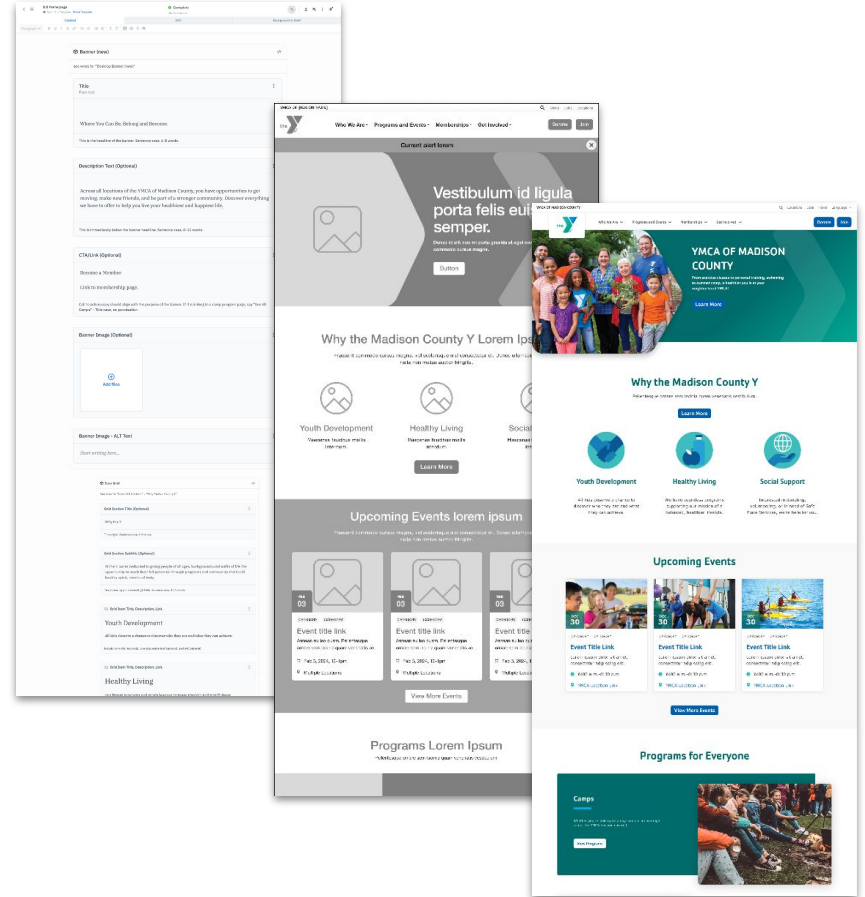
Edit Home page

Complete

Content

Banner (new)

Title

Where You Can Be, Belong and Become.

This is the headline of the banner. Sentence case, 4-8 words.

Description Text (Optional)

Across all locations of the YMCA of Madison County, you have opportunities to get moving, make new friends, and be a part of a stronger community. Discover everything we have to offer to help you live your healthiest and happiest life.

CTA/Link (Optional)

Become a Member

Link to membership page.

Banner Image (Optional)

Add files

Banner Image - ALT Text

Start writing here...

Youth Development

Healthy Living

the Y

Who We Are

Programs and Events

Memberships

Get Involved

Donate

Join

Current alert lorem

Vestibulum id ligula porta felis euis semper.

Button

Why the Madison County Y Lorem Ipsum

Youth Development

Healthy Living

Social

Learn More

Upcoming Events lorem ipsum

FEB 03

Event title link

Feb 3, 2024, 12-4pm

Multiple Locations

View More Events

Programs Lorem Ipsum

Donate

Join

YMCA OF MADISON COUNTY

Learn More

Why the Madison County Y

Learn More

Youth Development

Healthy Living

Social Support

Upcoming Events

30

Event Title Link

YMCA Location Link

View More Events

Programs for Everyone

Camps

View Programs